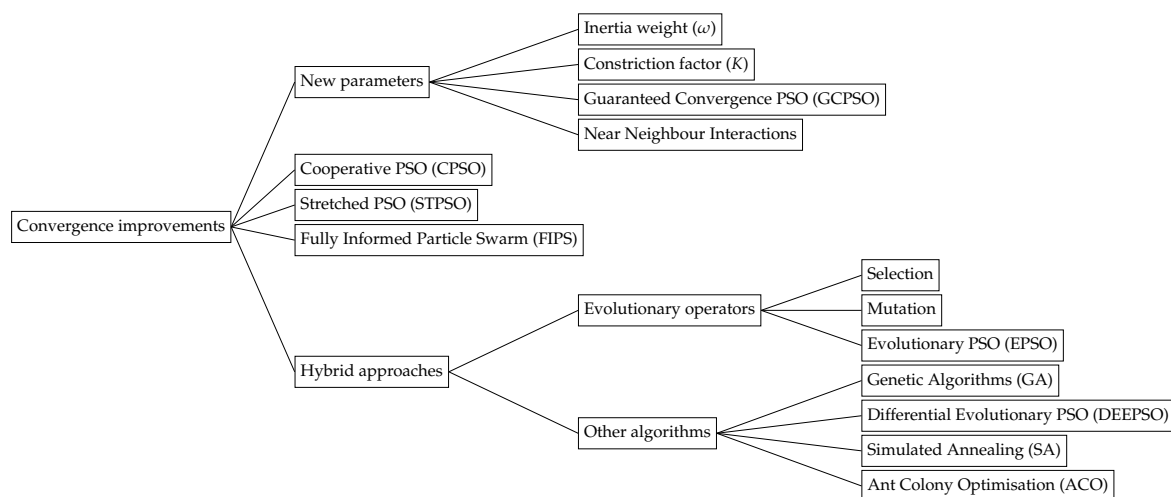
Convergence improvements

New parameters

Inertia weight ($\omega$)

Constriction factor ($K$)

Guaranteed Convergence PSO (GCPSO)

Near Neighbour Interactions

Cooperative PSO (CPSO)

Stretched PSO (STPSO)

Fully Informed Particle Swarm (FIPS)

Hybrid approaches

Evolutionary operators

Selection

Mutation

Evolutionary PSO (EPSO)

Other algorithms

Genetic Algorithms (GA)

Differential Evolutionary PSO (DEEPSO)

Simulated Annealing (SA)

Ant Colony Optimisation (ACO)